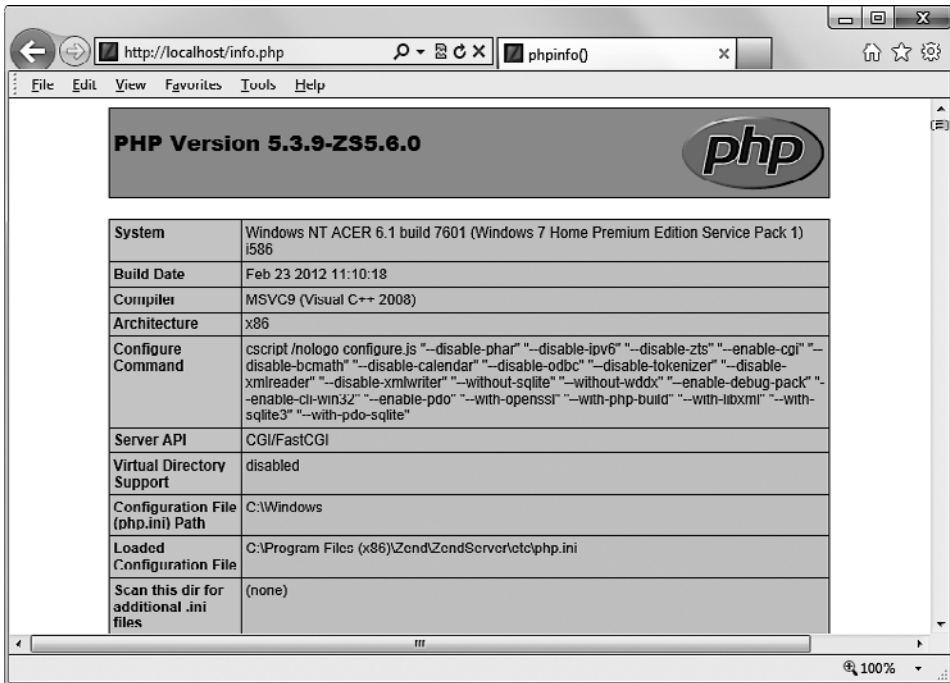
http://localhost/info.php

phpinfo()

File Edit View Favorites Tools Help

PHP Version 5.3.9-ZS5.6.0

php

| System | Windows NT ACER 6.1 build 7601 (Windows 7 Home Premium Edition Service Pack 1) i586 |
|---|---|
| Build Date | Feb 23 2012 11:10:18 |
| Compiler | MSVC9 (Visual C++ 2008) |
| Architecture | x86 |
| Configure Command | cscript /nologo configure.js "--disable-phar" "--disable-ipv6" "--disable-zts" "--enable-cgi" "--disable-bcmath" "--disable-calendar" "--disable-odbc" "--disable-tokenizer" "--disable-xmlreader" "--disable-xmlwriter" "--without-sqlite" "--without-wddx" "--enable-debug-pack" "--enable-cli-win32" "--enable-pdo" "--with-openssl" "--with-php-build" "--with-libxml" "--with-sqlite3" "--with-pdo-sqlite" |
| Server API | CGI/FastCGI |
| Virtual Directory Support | disabled |
| Configuration File (php.ini) Path | C:\Windows |
| Loaded Configuration File | C:\Program Files (x86)\Zend\ZendServer\etc\php.ini |
| Scan this dir for additional .ini files | (none) |

100%